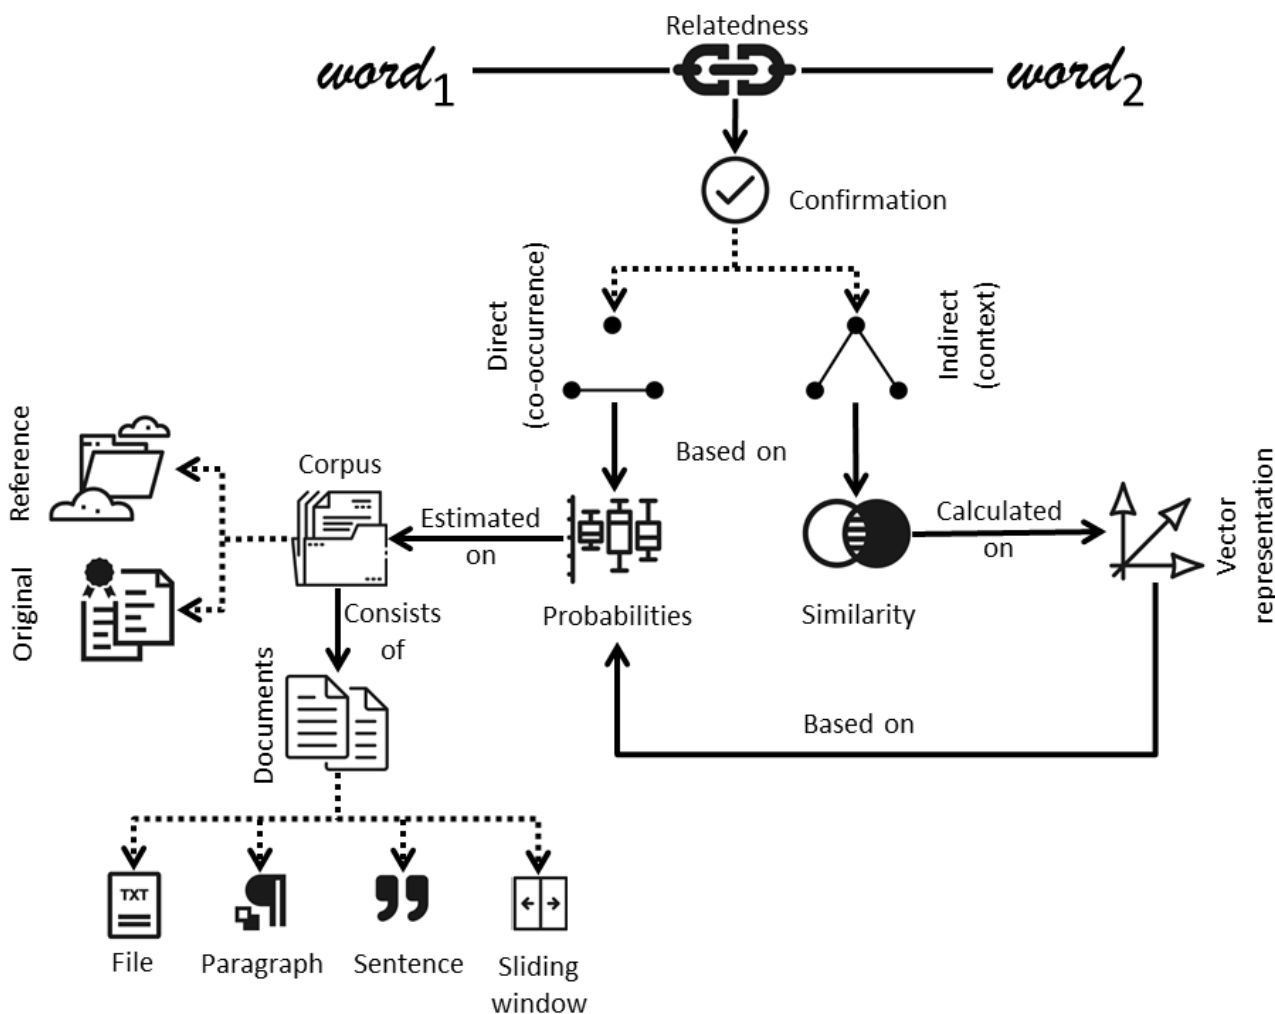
Relatedness

$word_1$

$word_2$

Confirmation

Direct (co-occurrence)

Indirect (context)

Based on

Reference

Original

Corpus

Estimated on

Probabilities

Similarity

Calculated on

Vector representation

Consists of

Documents

Based on

TXT

File

Paragraph

Sentence

Sliding window